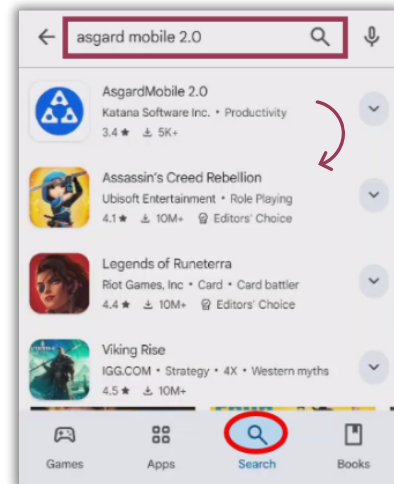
asgard mobile 2.0

AsgardMobile 2.0
Katana Software Inc. • Productivity
3.4 ★ 5K+

Assassin's Creed Rebellion
Ubisoft Entertainment • Role Playing
4.1 ★ 10M+ Editors' Choice

Legends of Runeterra
Riot Games, Inc • Card • Card battler
4.4 ★ 10M+ Editors' Choice

Viking Rise
IGG.COM • Strategy • 4X • Western myths
4.5 ★ 10M+

Games Apps Search Books